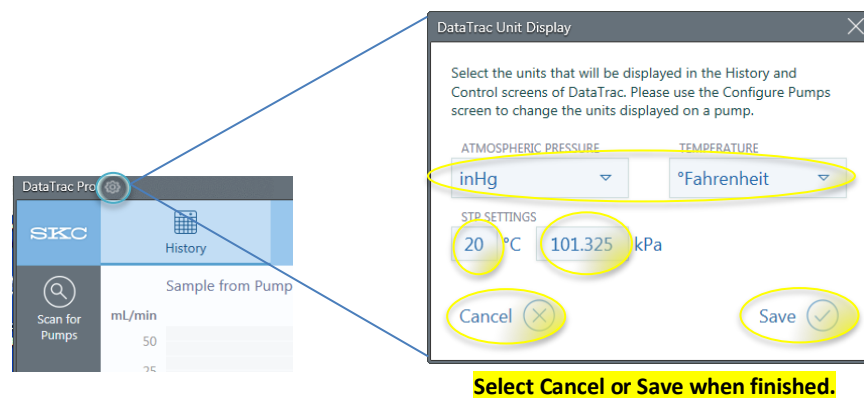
DataTrac Pro

SKC

History

Scan for Pumps

Sample from Pump

mL/min

50

25

DataTrac Unit Display

Select the units that will be displayed in the History and Control screens of DataTrac. Please use the Configure Pumps screen to change the units displayed on a pump.

ATMOSPHERIC PRESSURE

inHg

TEMPERATURE

°Fahrenheit

STP SETTINGS

20 °C 101.325 kPa

Cancel

Save

Select Cancel or Save when finished.